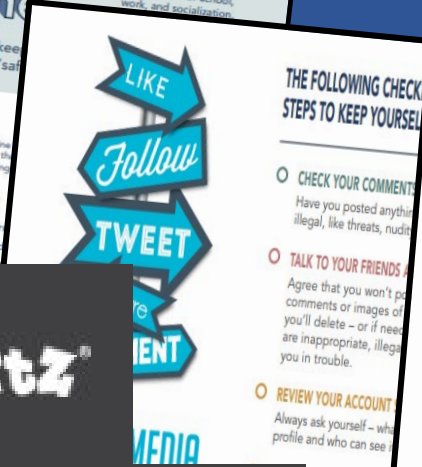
work, and socialization.

LIKE

Follow

TWEET

re

NENT

MEDIA

tz®

THE FOLLOWING CHECK
STEPS TO KEEP YOURSEL

CHECK YOUR COMMENTS
Have you posted anythin
illegal, like threats, nudit

TALK TO YOUR FRIENDS A
Agree that you won't po
comments or images of
you'll delete – or if need
are inappropriate, illega
you in trouble.

REVIEW YOUR ACCOUNT
Always ask yourself – wh
profile and who can see i